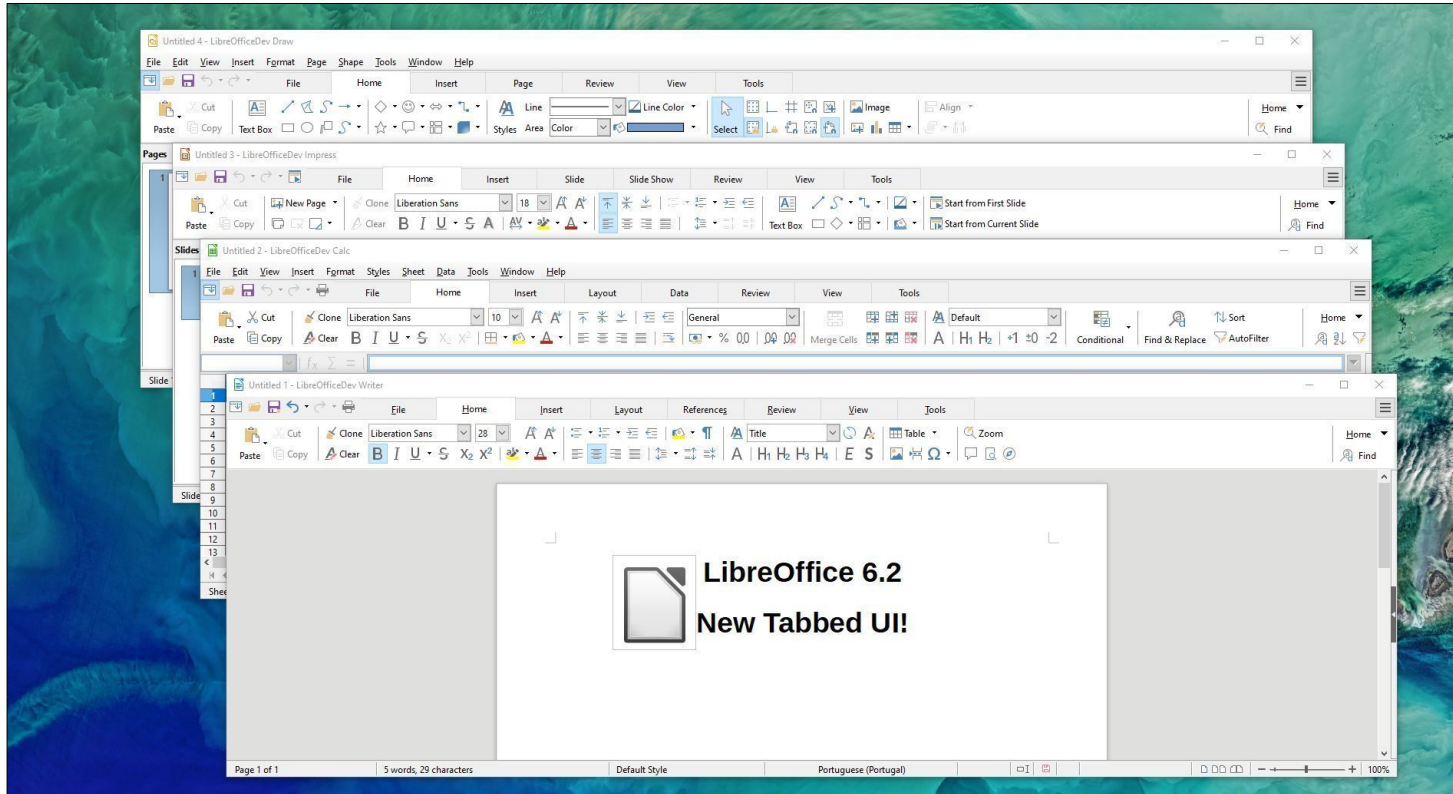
Untitled 4 - LibreOfficeDev Draw

File Edit View Insert Format Page Shape Tools Window Help

File Home Insert Page Review View Tools

Cut Copy Paste Text Box Styles Line Area Color Line Color Select Image Align Home Find

Pages Untitled 3 - LibreOfficeDev Impress

File Home Insert Slide Slide Show Review View Tools

Cut Copy Paste New Page Clone Clear Liberation Sans 18 B I U S A Text Box Start from First Slide Start from Current Slide Home Find

Slides Untitled 2 - LibreOfficeDev Calc

File Edit View Insert Format Styles Sheet Data Tools Window Help

File Home Insert Layout Data Review View Tools

Cut Copy Paste Clone Clear Liberation Sans 10 B I U S General % 0.0 Merge Cells Default A $H_1$ $H_2$ Conditional Find & Replace Sort AutoFilter Home

$f_x$ $\Sigma$ =

Slide

Untitled 1 - LibreOfficeDev Writer

File Home Insert Layout References Review View Tools

Cut Copy Paste Clone Clear Liberation Sans 28 B I U S $X_2$ $X^2$ Title Table Zoom A $H_1$ $H_2$ $H_3$ $H_4$ E S Ω Home Find

1 2 3 4 5 6 7 8 9 10 11 12 13

Slide

Shee

LibreOffice 6.2

New Tabbed UI!

Page 1 of 1 5 words, 29 characters Default Style Portuguese (Portugal) 100%